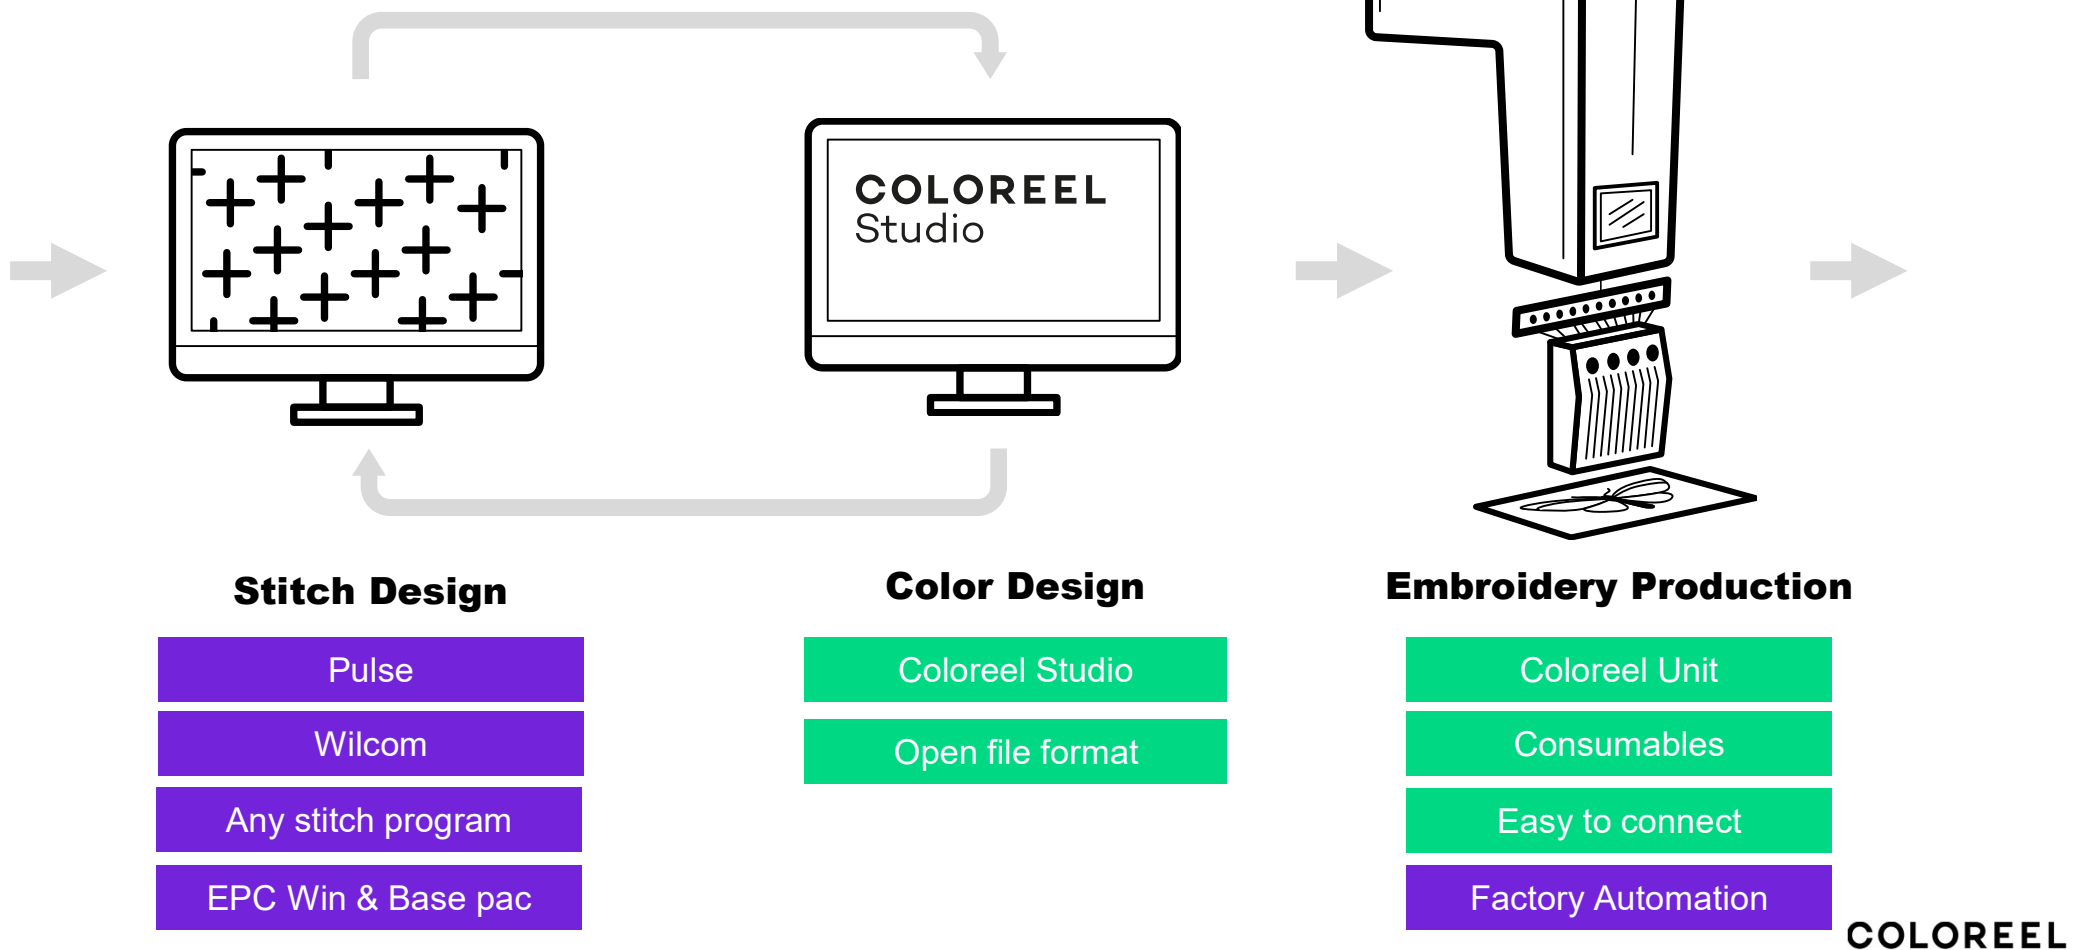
COLOREEL
Studio

Stitch Design

Pulse

Wilcom

Any stitch program

EPC Win & Base pac

Color Design

Coloreel Studio

Open file format

Embroidery Production

Coloreel Unit

Consumables

Easy to connect

Factory Automation

COLOREEL